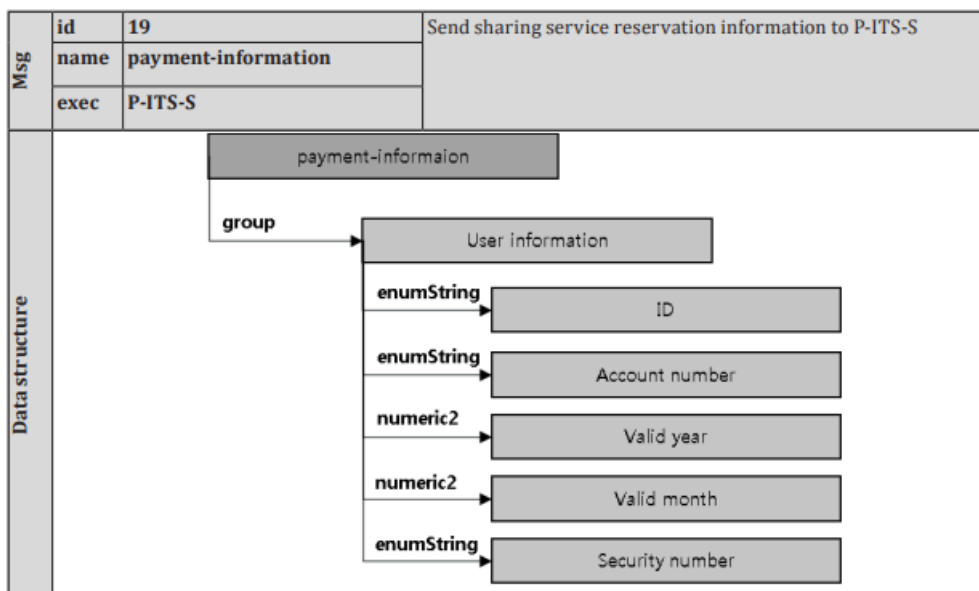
| Msg | id | 19 | Send sharing service reservation information to P-ITS-S |
|---|---|---|---|
| | name | payment-information | |
| | exec | P-ITS-S | |

Data structure

payment-informaion

group

User information

enumString

ID

enumString

Account number

numeric2

Valid year

numeric2

Valid month

enumString

Security number